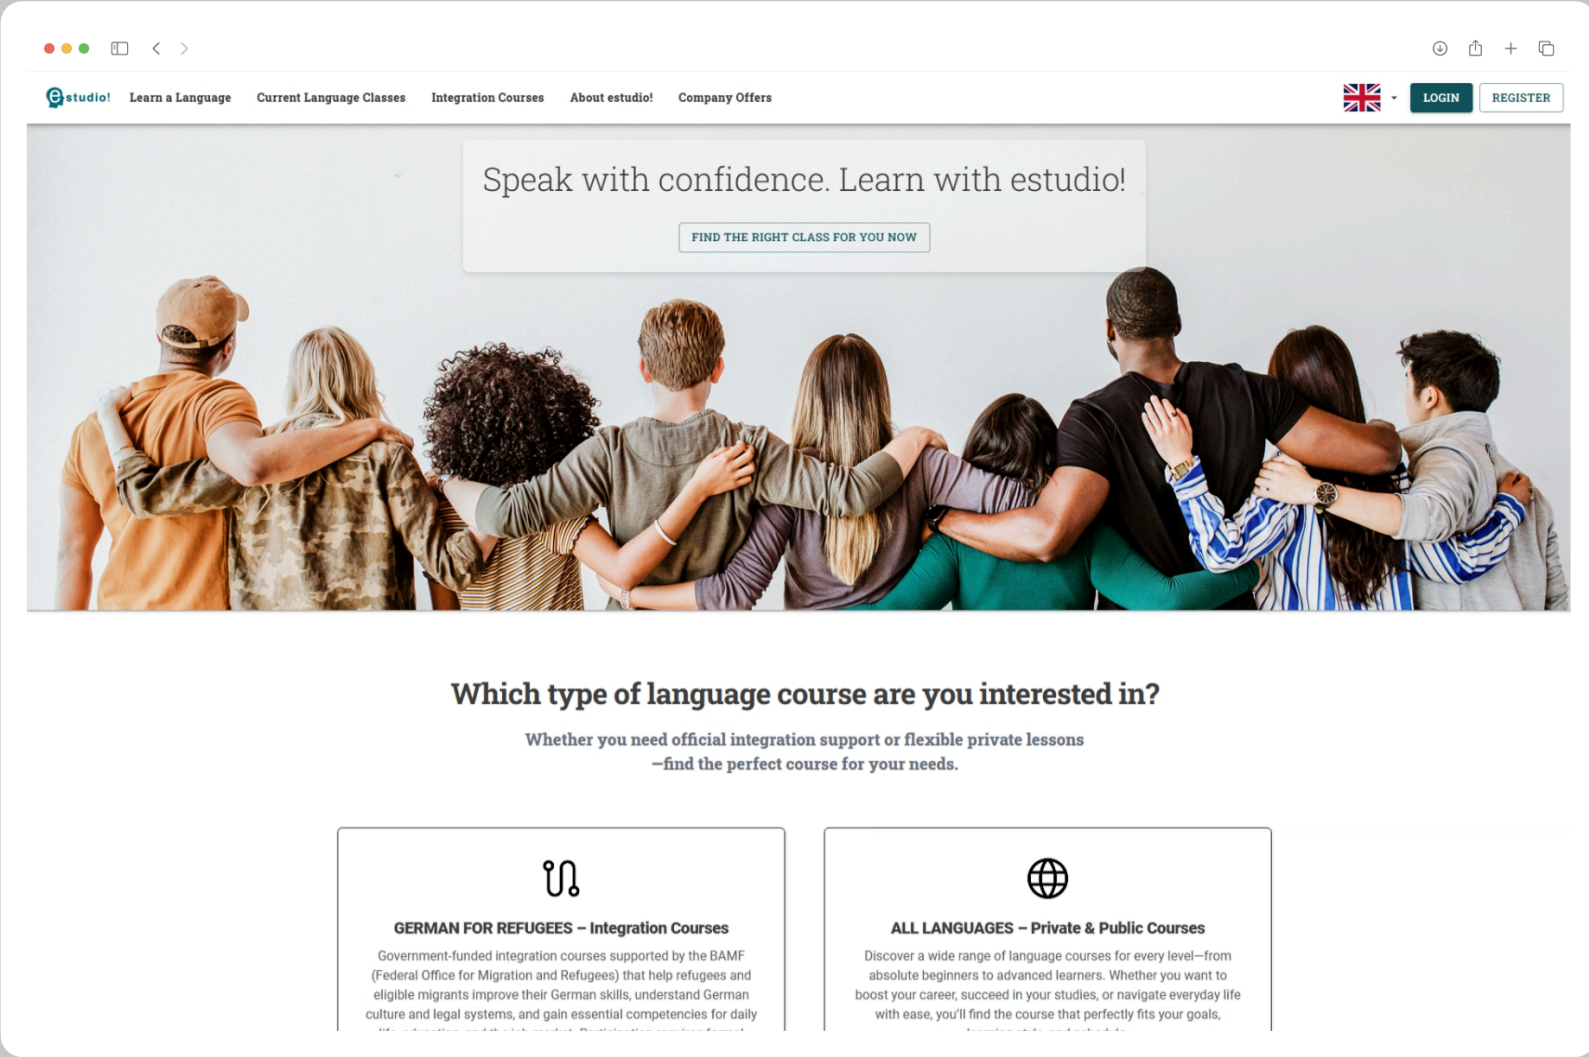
estudio! Learn a Language Current Language Classes Integration Courses About estudio! Company Offers

LOGIN REGISTER

Speak with confidence. Learn with estudio!

FIND THE RIGHT CLASS FOR YOU NOW

Which type of language course are you interested in?

Whether you need official integration support or flexible private lessons —find the perfect course for your needs.

GERMAN FOR REFUGEES – Integration Courses

Government-funded integration courses supported by the BAMF (Federal Office for Migration and Refugees) that help refugees and eligible migrants improve their German skills, understand German culture and legal systems, and gain essential competencies for daily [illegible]

ALL LANGUAGES – Private & Public Courses

Discover a wide range of language courses for every level—from absolute beginners to advanced learners. Whether you want to boost your career, succeed in your studies, or navigate everyday life with ease, you'll find the course that perfectly fits your goals, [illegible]